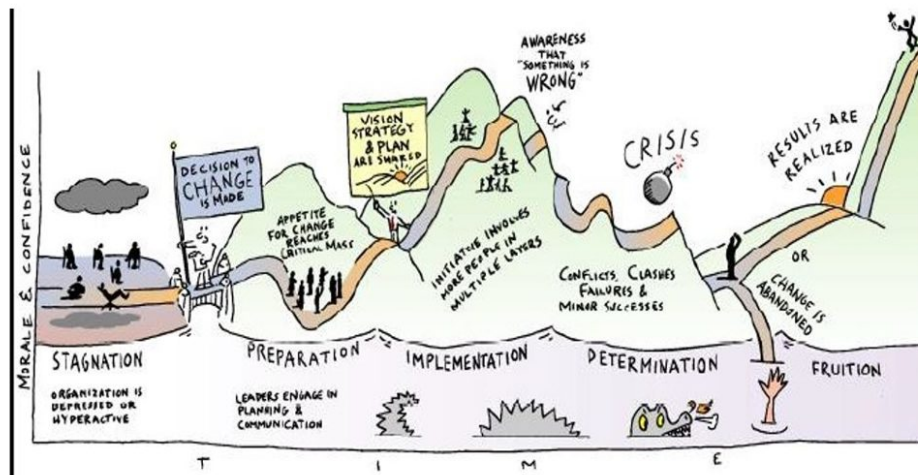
MORALE & CONFIDENCE

DECISION TO CHANGE IS MADE

APPETITE FOR CHANGE REACHES CRITICAL MASS

VISION STRATEGY & PLAN ARE SHARED

INITIATIVE INVOLVES MORE PEOPLE IN MULTIPLE LAYERS

AWARENESS THAT "SOMETHING IS WRONG"

CRISIS

CONFLICTS, CLASHES FAILURES & MINOR SUCCESSES

RESULTS ARE REALIZED

OR CHANGE IS ABANDONED

STAGNATION

ORGANIZATION IS DEPRESSED OR HYPERACTIVE

PREPARATION

LEADERS ENGAGE IN PLANNING & COMMUNICATION

IMPLEMENTATION

DETERMINATION

FRUITION

T I M E